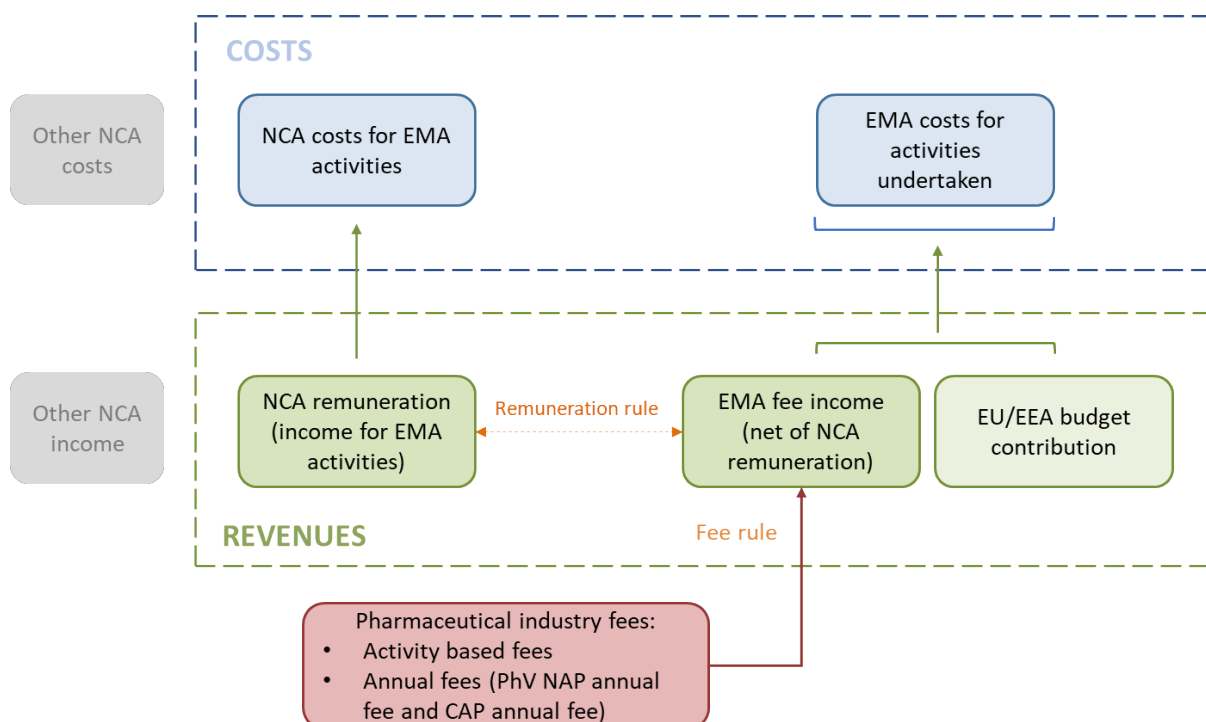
COSTS

Other NCA costs

NCA costs for EMA activities

EMA costs for activities undertaken

Other NCA income

NCA remuneration (income for EMA activities)

Remuneration rule

EMA fee income (net of NCA remuneration)

EU/EEA budget contribution

REVENUES

Fee rule

Pharmaceutical industry fees:
• Activity based fees
• Annual fees (PhV NAP annual fee and CAP annual fee)